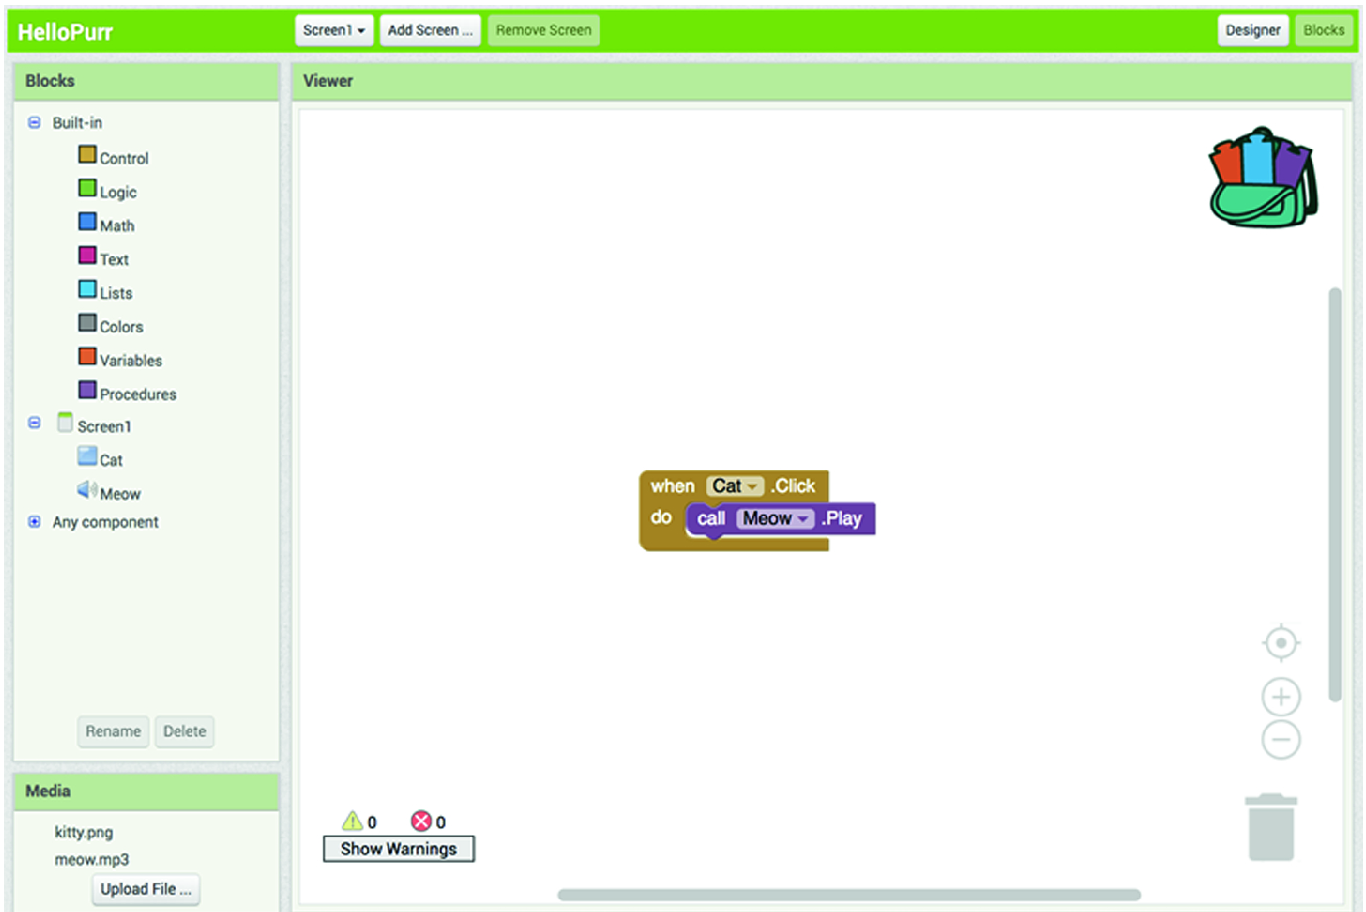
HelloPurr

Screen1 ▾ Add Screen ... Remove Screen

Designer Blocks

Blocks

Built-in
Control
Logic
Math
Text
Lists
Colors
Variables
Procedures
Screen1
Cat
Meow
Any component

Rename Delete

Media

kitty.png
meow.mp3
Upload File ...

Viewer

when Cat ▾ .Click
do call Meow ▾ .Play

0 0
Show Warnings